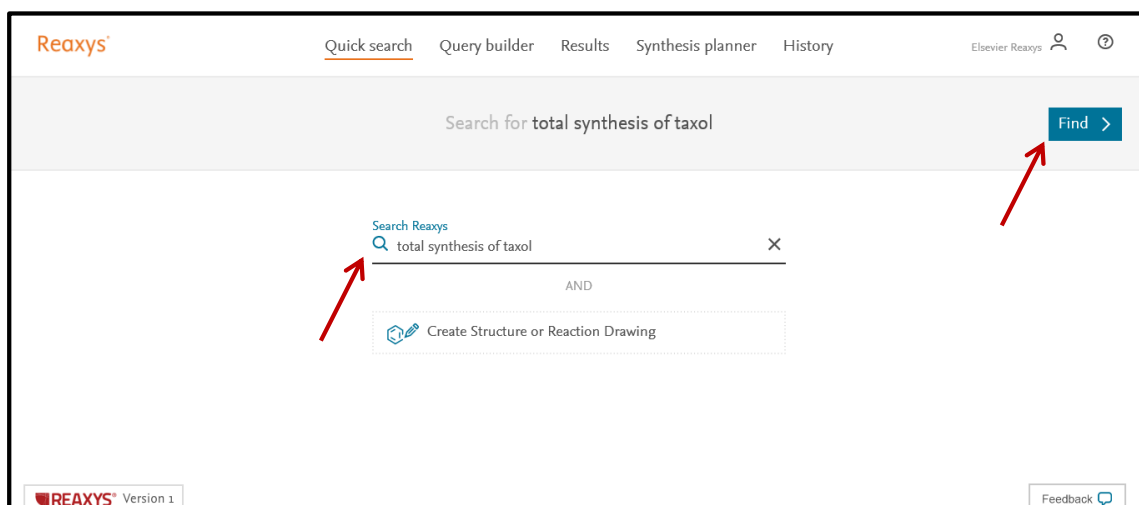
Reaxys®

Quick search Query builder Results Synthesis planner History

Elsevier Reaxys

Search for total synthesis of taxol

Find

Search Reaxys

total synthesis of taxol

AND

Create Structure or Reaction Drawing

REAXYS® Version 1

Feedback